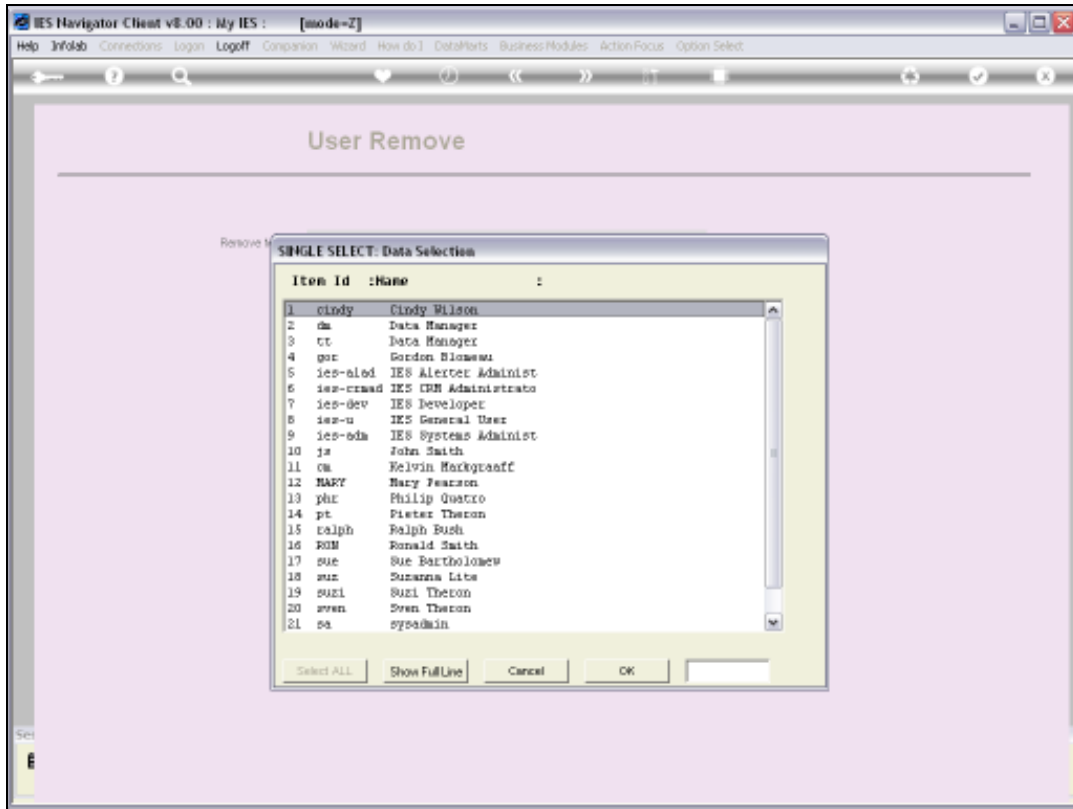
IES Navigator Client v8.00 : My IES : [mode=Z]

Help Infolab Connections Logon Logoff Companion Wizard How do I DataMarts Business Modules Action Focus Option Select

User Remove

Remove

SINGLE SELECT: Data Selection

Item Id :Name :

| | | |
|---|---|---|
| 1 | cindy | Cindy Wilson |
| 2 | dm | Data Manager |
| 3 | tt | Data Manager |
| 4 | gor | Gordon Blomeau |
| 5 | ies-alad | IES Alerter Administ |
| 6 | ies-crmad | IES CRM Administrato |
| 7 | ies-dev | IES Developer |
| 8 | ies-u | IES General User |
| 9 | ies-adm | IES Systems Administ |
| 10 | js | John Smith |
| 11 | cm | Kelvin Markgraaff |
| 12 | MARY | Mary Pearson |
| 13 | phr | Philip Quatro |
| 14 | pt | Pieter Theron |
| 15 | ralph | Ralph Bush |
| 16 | RON | Ronald Smith |
| 17 | sue | Sue Bartholomew |
| 18 | suz | Suzanna Lite |
| 19 | suzi | Suzi Theron |
| 20 | sven | Sven Theron |
| 21 | sa | sysadmin |

Select ALL Show Full Line Cancel OK